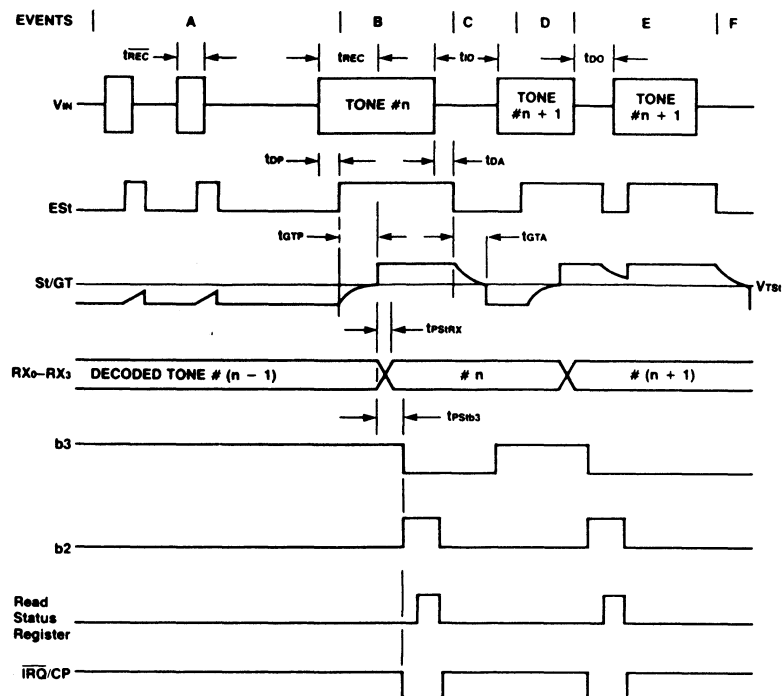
EVENTS | A | B | C | D | E | F

$t_{\overline{REC}}$

$t_{REC}$

$t_{ID}$

$t_{DO}$

$V_{IN}$

TONE #n

TONE #n + 1

TONE #n + 1

$t_{DP}$

$t_{DA}$

ESt

$t_{GTP}$

$t_{GTA}$

St/GT

$V_{TSt}$

$t_{PStRX}$

$RX_0$–$RX_3$

DECODED TONE # (n − 1)

# n

# (n + 1)

$t_{PStb3}$

b3

b2

Read Status Register

$\overline{IRQ}$/CP